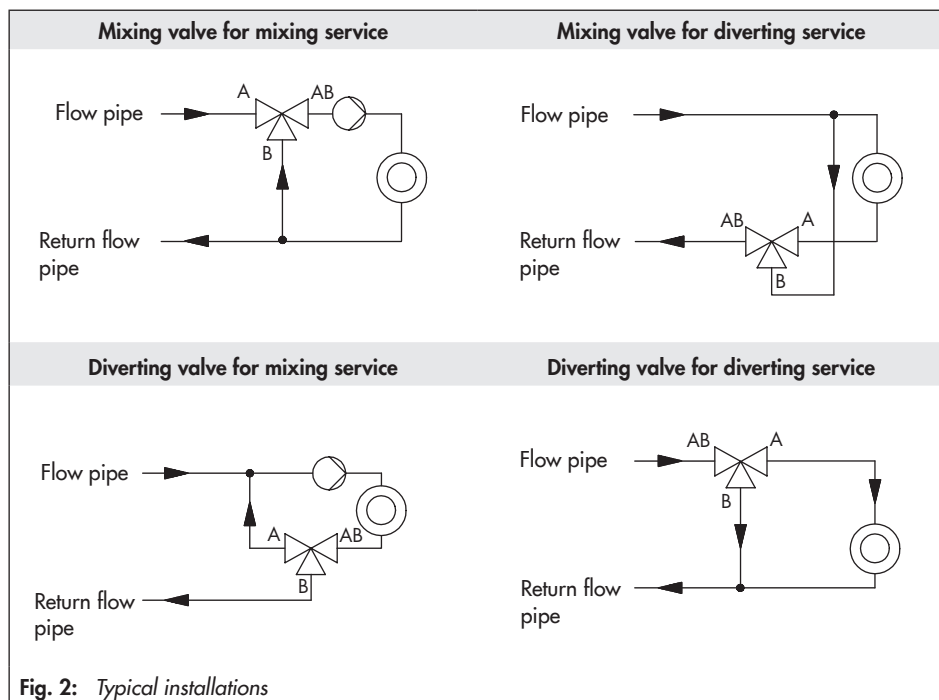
Mixing valve for mixing service

Flow pipe
A
AB
B
Return flow pipe

Mixing valve for diverting service

Flow pipe
AB
A
B
Return flow pipe

Diverting valve for mixing service

Flow pipe
A
AB
B
Return flow pipe

Diverting valve for diverting service

AB
A
Flow pipe
B
Return flow pipe

**Fig. 2:** *Typical installations*